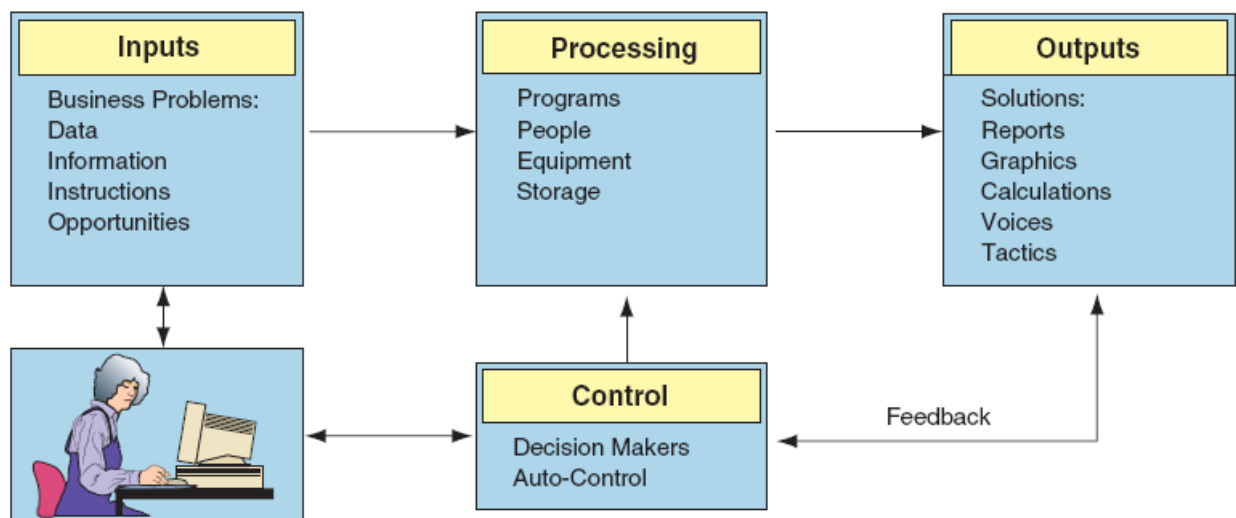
Inputs
Business Problems:
Data
Information
Instructions
Opportunities

Processing
Programs
People
Equipment
Storage

Outputs
Solutions:
Reports
Graphics
Calculations
Voices
Tactics

Control
Decision Makers
Auto-Control

Feedback